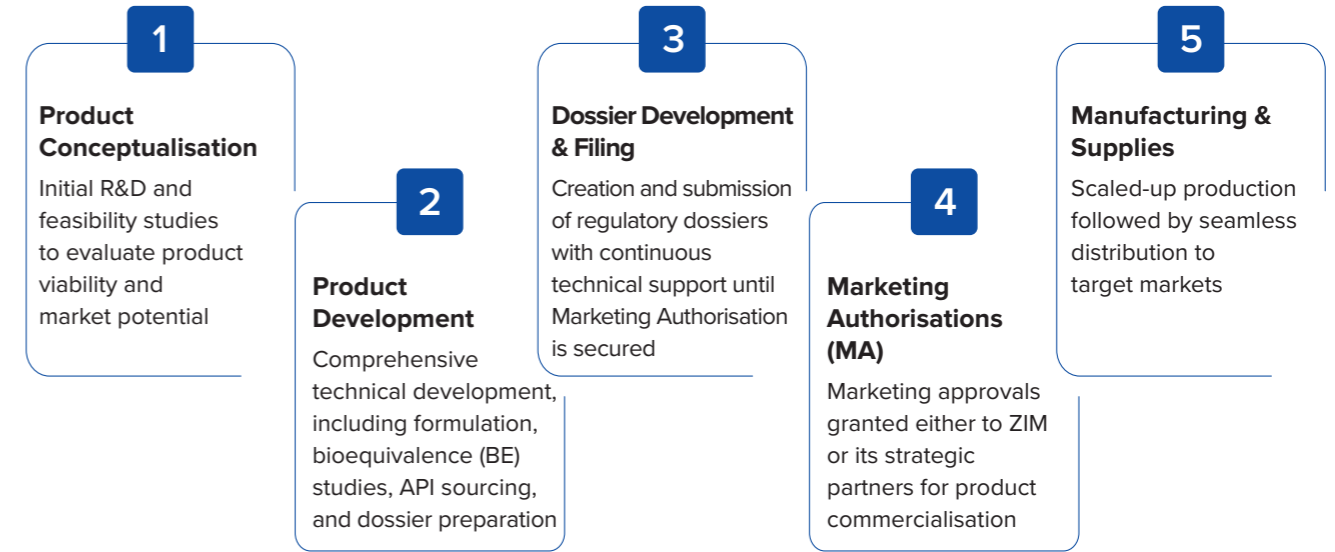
1

Product Conceptualisation

Initial R&D and feasibility studies to evaluate product viability and market potential

2

Product Development

Comprehensive technical development, including formulation, bioequivalence (BE) studies, API sourcing, and dossier preparation

3

Dossier Development & Filing

Creation and submission of regulatory dossiers with continuous technical support until Marketing Authorisation is secured

4

Marketing Authorisations (MA)

Marketing approvals granted either to ZIM or its strategic partners for product commercialisation

5

Manufacturing & Supplies

Scaled-up production followed by seamless distribution to target markets